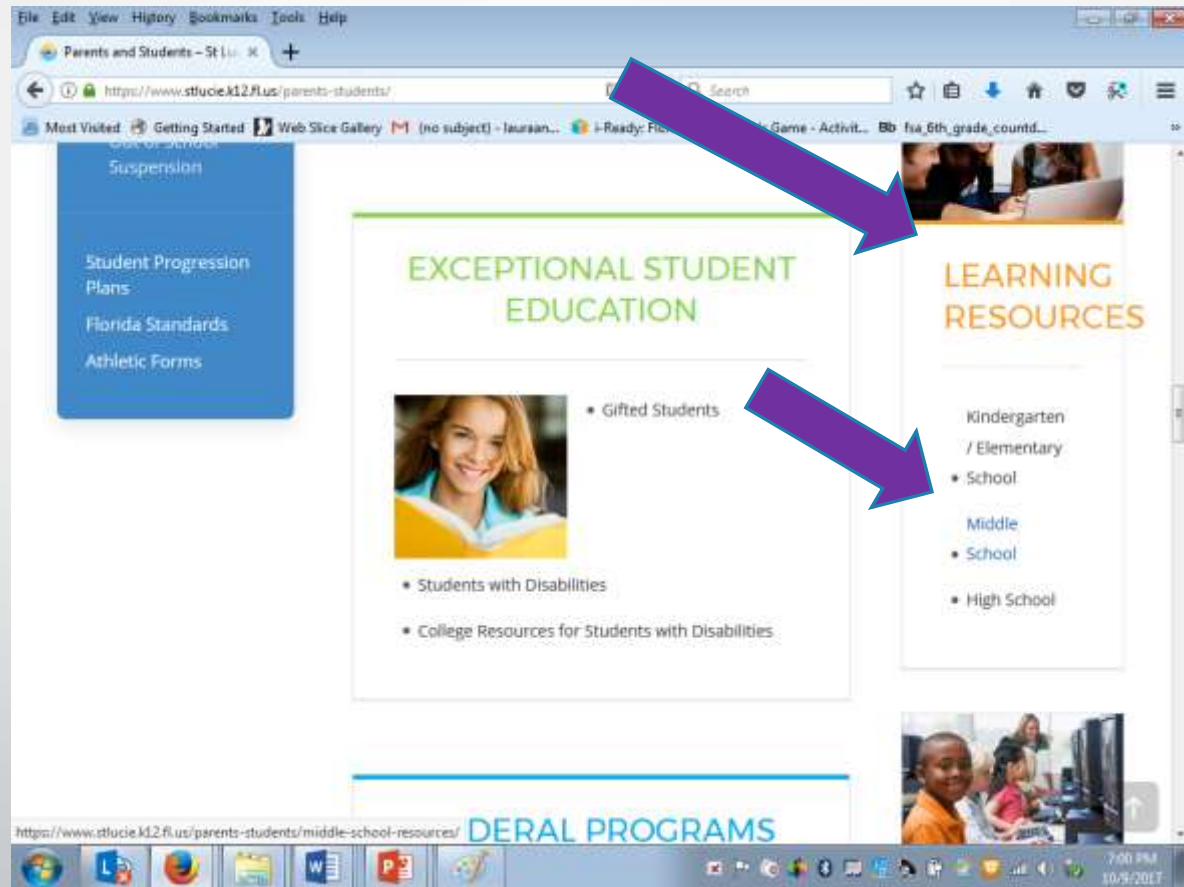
File Edit View History Bookmarks Tools Help

Parents and Students – St Lu ×

https://www.stlucie.k12.fl.us/parents-students/

Search

Most Visited Getting Started Web Slice Gallery (no subject) - lauraan... i-Ready: Fl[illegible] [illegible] Game - Activit... fsa_6th_grade_countd...

Suspension

Student Progression Plans

Florida Standards

Athletic Forms

EXCEPTIONAL STUDENT EDUCATION

• Gifted Students

• Students with Disabilities

• College Resources for Students with Disabilities

LEARNING RESOURCES

• Kindergarten / Elementary School

• Middle School

• High School

https://www.stlucie.k12.fl.us/parents-students/middle-school-resources/ DERAL PROGRAMS

7:00 PM
10/9/2017